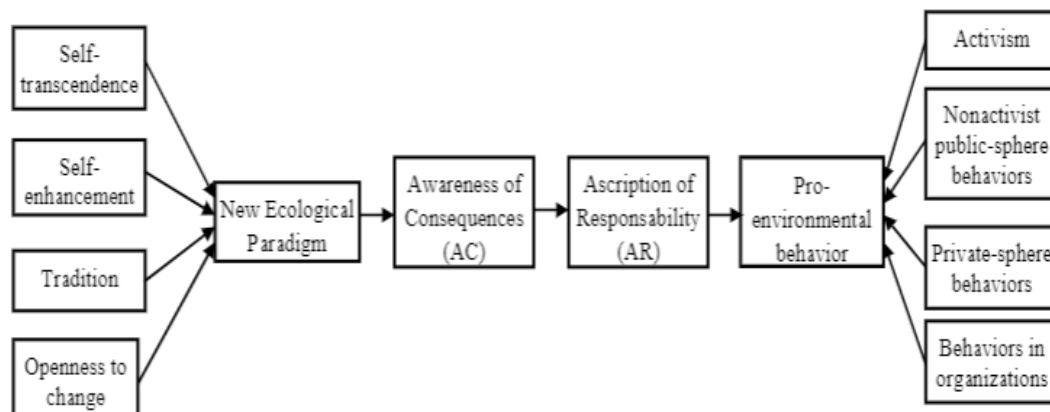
Self-transcendence

Self-enhancement

Tradition

Openness to change

New Ecological Paradigm

Awareness of Consequences (AC)

Ascription of Responsability (AR)

Pro-environmental behavior

Activism

Nonactivist public-sphere behaviors

Private-sphere behaviors

Behaviors in organizations